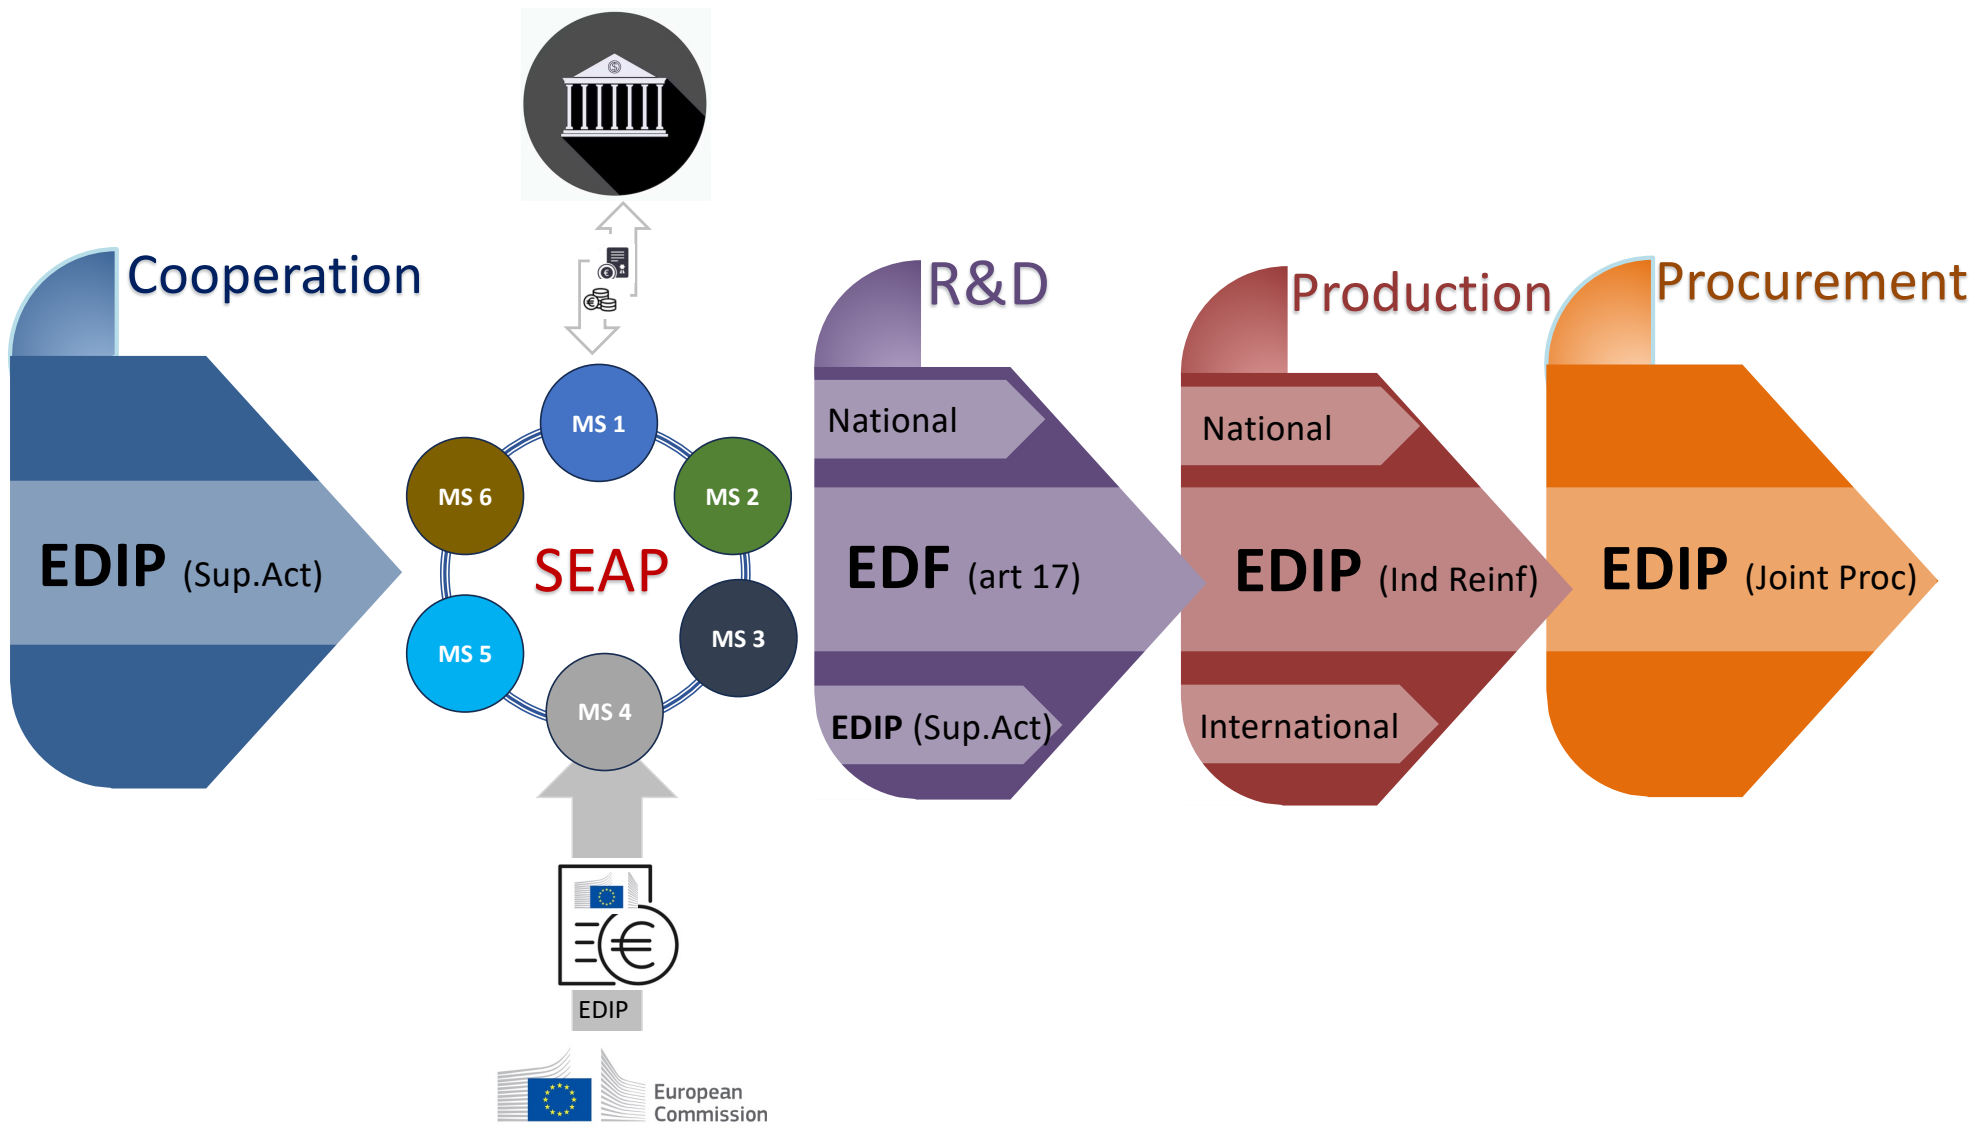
Cooperation

EDIP (Sup.Act)

MS 1
MS 2
MS 3
MS 4
MS 5
MS 6
SEAP

EDIP

European Commission

R&D

National

EDF (art 17)

EDIP (Sup.Act)

Production

National

EDIP (Ind Reinf)

International

Procurement

EDIP (Joint Proc)